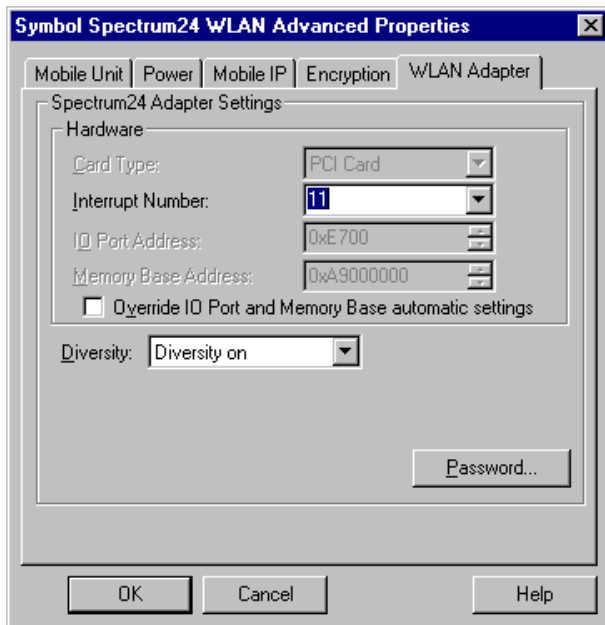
Symbol Spectrum24 WLAN Advanced Properties

Mobile Unit | Power | Mobile IP | Encryption | WLAN Adapter

Spectrum24 Adapter Settings

Hardware

Card Type: PCI Card

Interrupt Number: 11

IO Port Address: 0xE700

Memory Base Address: 0xA9000000

Override IO Port and Memory Base automatic settings

Diversity: Diversity on

Password...

OK | Cancel | Help